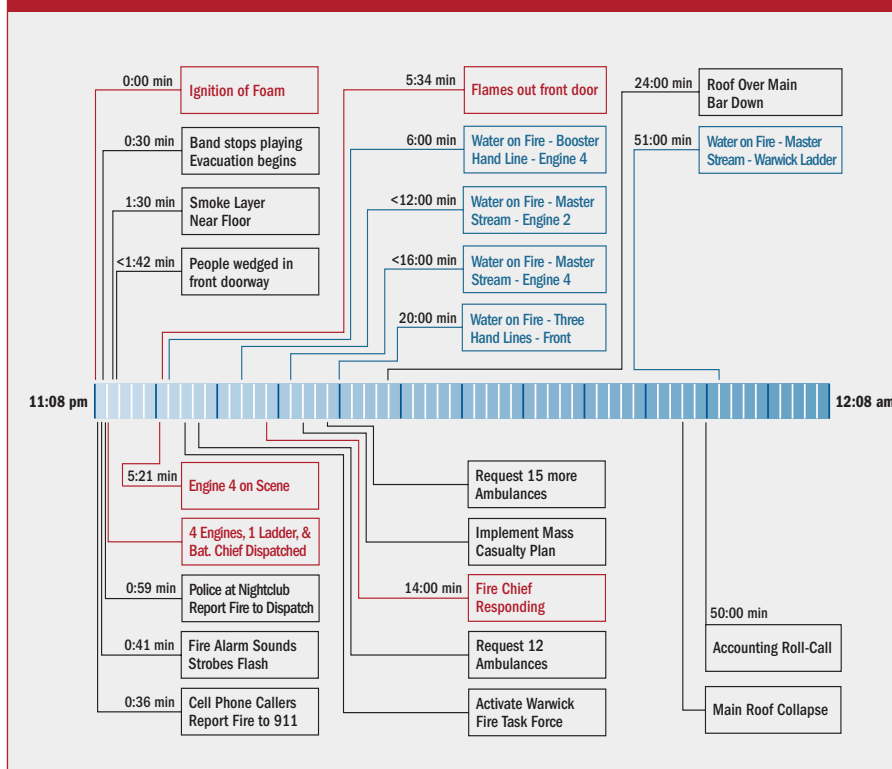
0:00 min Ignition of Foam

0:30 min Band stops playing Evacuation begins

1:30 min Smoke Layer Near Floor

<1:42 min People wedged in front doorway

5:34 min Flames out front door

6:00 min Water on Fire - Booster Hand Line - Engine 4

<12:00 min Water on Fire - Master Stream - Engine 2

<16:00 min Water on Fire - Master Stream - Engine 4

20:00 min Water on Fire - Three Hand Lines - Front

24:00 min Roof Over Main Bar Down

51:00 min Water on Fire - Master Stream - Warwick Ladder

11:08 pm

12:08 am

5:21 min Engine 4 on Scene

4 Engines, 1 Ladder, & Bat. Chief Dispatched

0:59 min Police at Nightclub Report Fire to Dispatch

0:41 min Fire Alarm Sounds Strobes Flash

0:36 min Cell Phone Callers Report Fire to 911

Request 15 more Ambulances

Implement Mass Casualty Plan

14:00 min Fire Chief Responding

Request 12 Ambulances

Activate Warwick Fire Task Force

50:00 min

Accounting Roll-Call

Main Roof Collapse